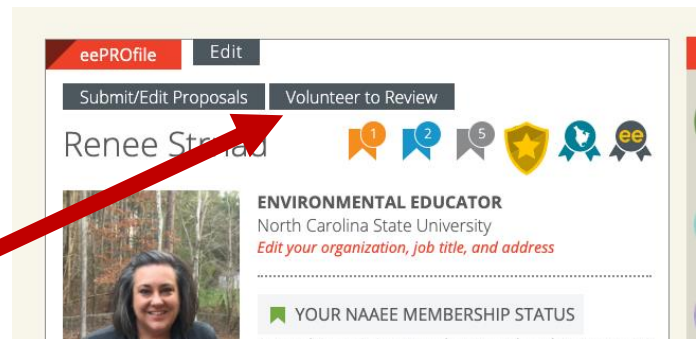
eePROfile Edit

Submit/Edit Proposals Volunteer to Review

Renee Str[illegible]ad

1 2 5

ee

ENVIRONMENTAL EDUCATOR
North Carolina State University
Edit your organization, job title, and address

YOUR NAAEE MEMBERSHIP STATUS